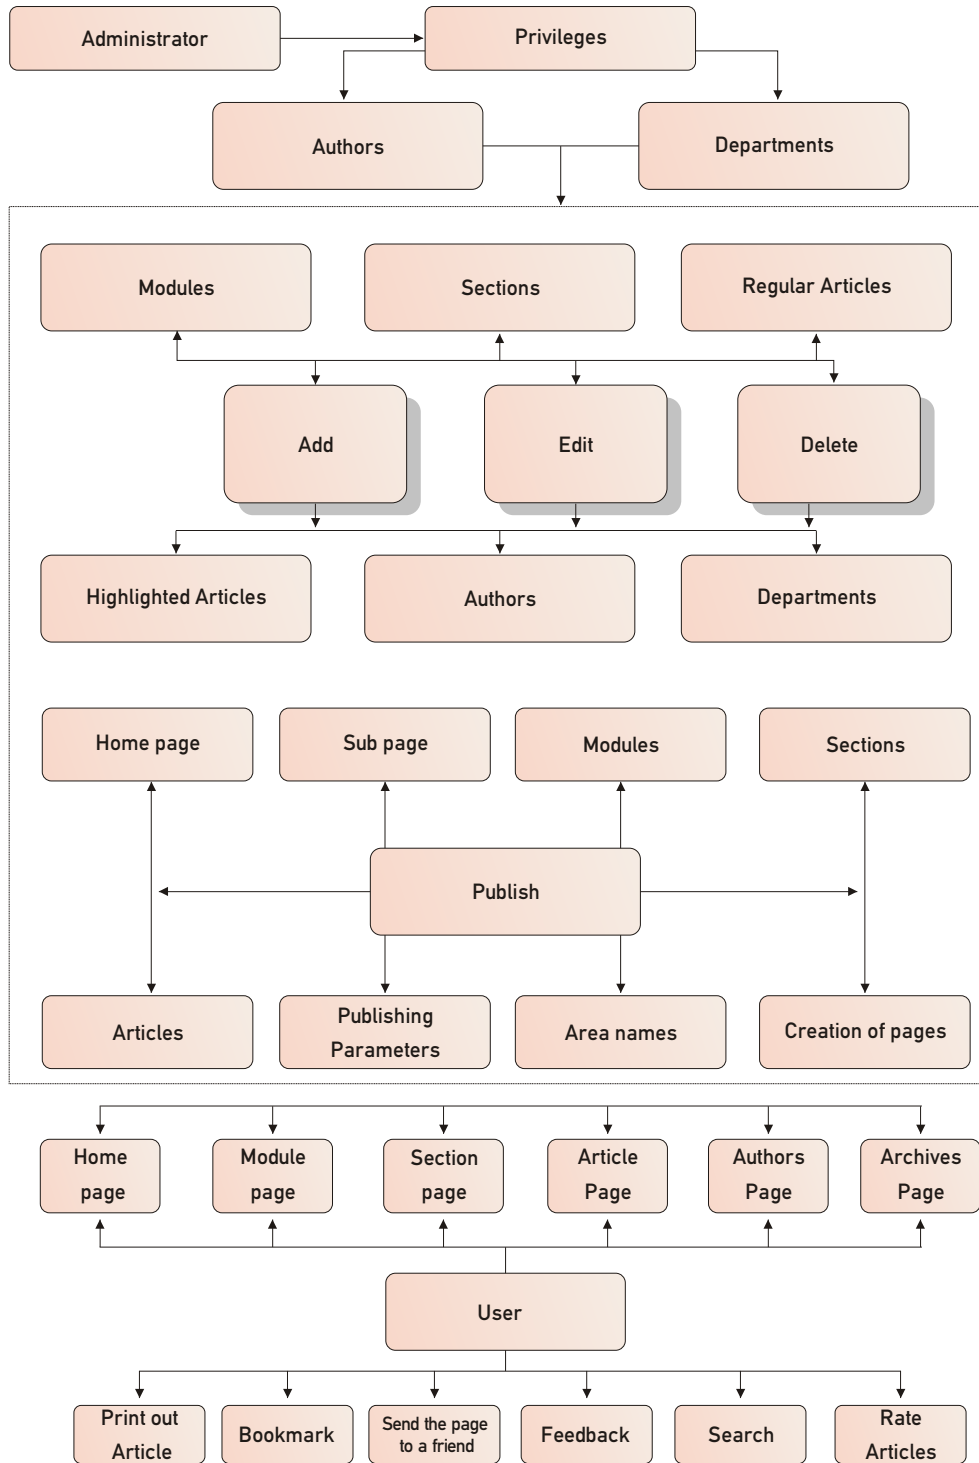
Administrator

Privileges

Authors

Departments

Modules

Sections

Regular Articles

Add

Edit

Delete

Highlighted Articles

Authors

Departments

Home page

Sub page

Modules

Sections

Publish

Articles

Publishing Parameters

Area names

Creation of pages

Home page

Module page

Section page

Article Page

Authors Page

Archives Page

User

Print out Article

Bookmark

Send the page to a friend

Feedback

Search

Rate Articles